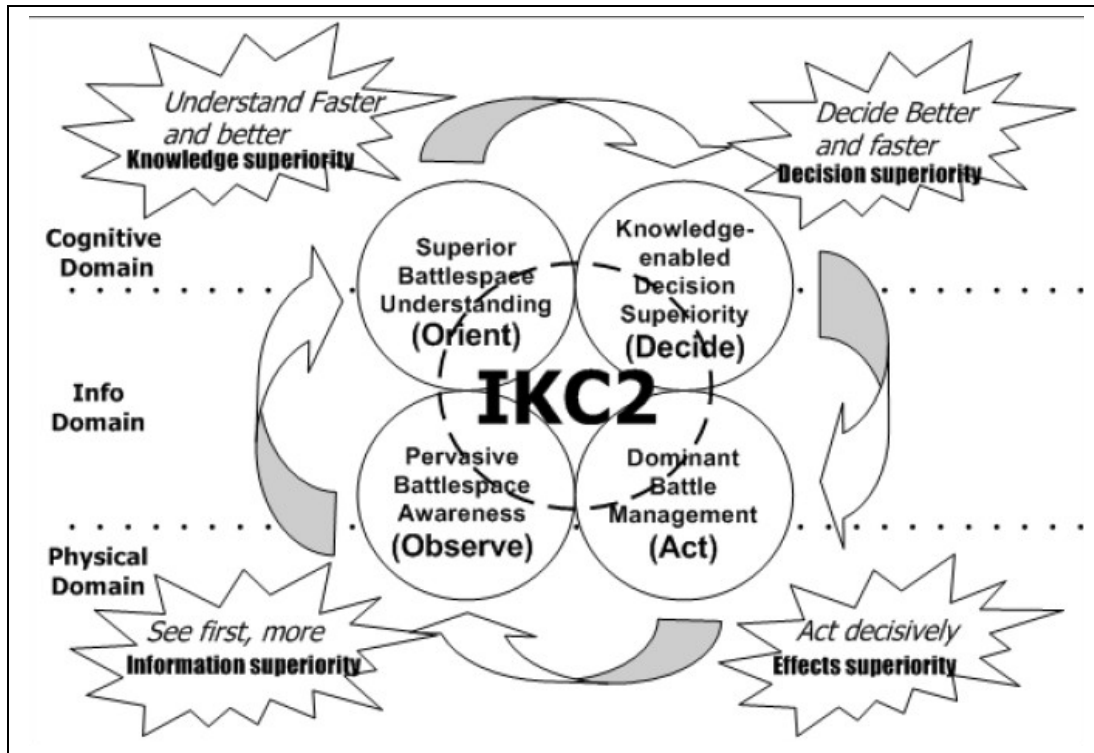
Understand Faster and better
Knowledge superiority

Decide Better and faster
Decision superiority

Cognitive Domain

Superior Battlespace Understanding (Orient)

Knowledge-enabled Decision Superiority (Decide)

Info Domain

IKC2

Pervasive Battlespace Awareness (Observe)

Dominant Battle Management (Act)

Physical Domain

See first, more
Information superiority

Act decisively
Effects superiority